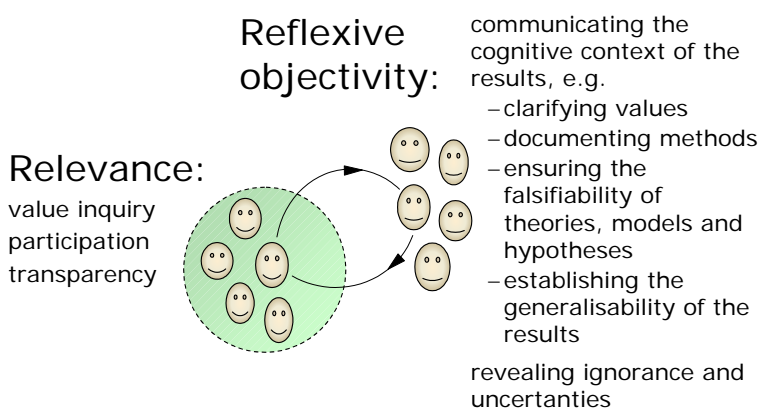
Reflexive objectivity:

communicating the cognitive context of the results, e.g.
– clarifying values
– documenting methods
– ensuring the falsifiability of theories, models and hypotheses
– establishing the generalisability of the results

revealing ignorance and uncertanties

Relevance:
value inquiry
participation
transparency